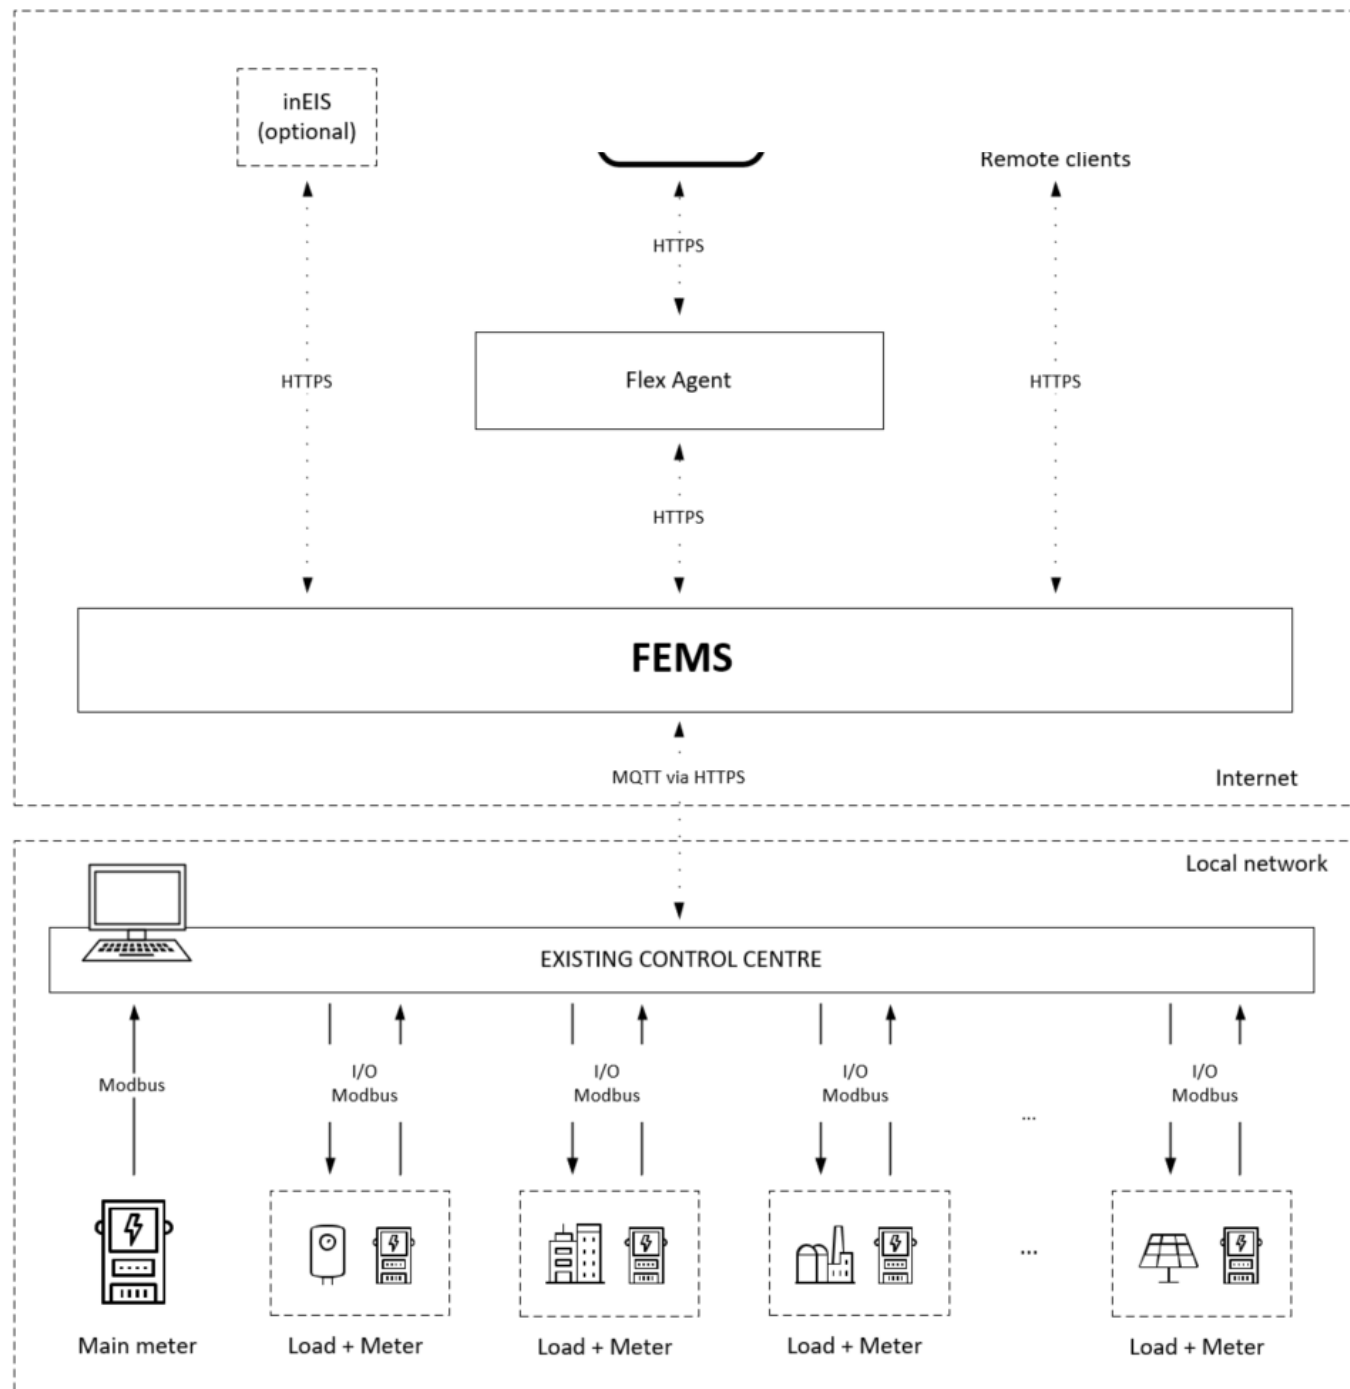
inEIS
(optional)

Remote clients

HTTPS

HTTPS

Flex Agent

HTTPS

HTTPS

FEMS

MQTT via HTTPS

Internet

Local network

EXISTING CONTROL CENTRE

Modbus

I/O
Modbus

I/O
Modbus

I/O
Modbus

...

I/O
Modbus

...

Main meter

Load + Meter

Load + Meter

Load + Meter

Load + Meter